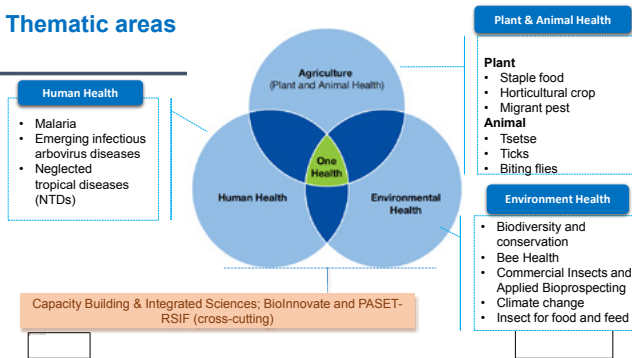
Thematic areas

Human Health

- Malaria
- Emerging infectious arbovirus diseases
- Neglected tropical diseases (NTDs)

Agriculture
(Plant and Animal Health)

One Health

Human Health

Environmental Health

Plant & Animal Health

Plant
- Staple food
- Horticultural crop
- Migrant pest

Animal
- Tsetse
- Ticks
- Biting flies

Environment Health

- Biodiversity and conservation
- Bee Health
- Commercial Insects and Applied Bioprospecting
- Climate change
- Insect for food and feed

Capacity Building & Integrated Sciences; BioInnovate and PASET-RSIF (cross-cutting)